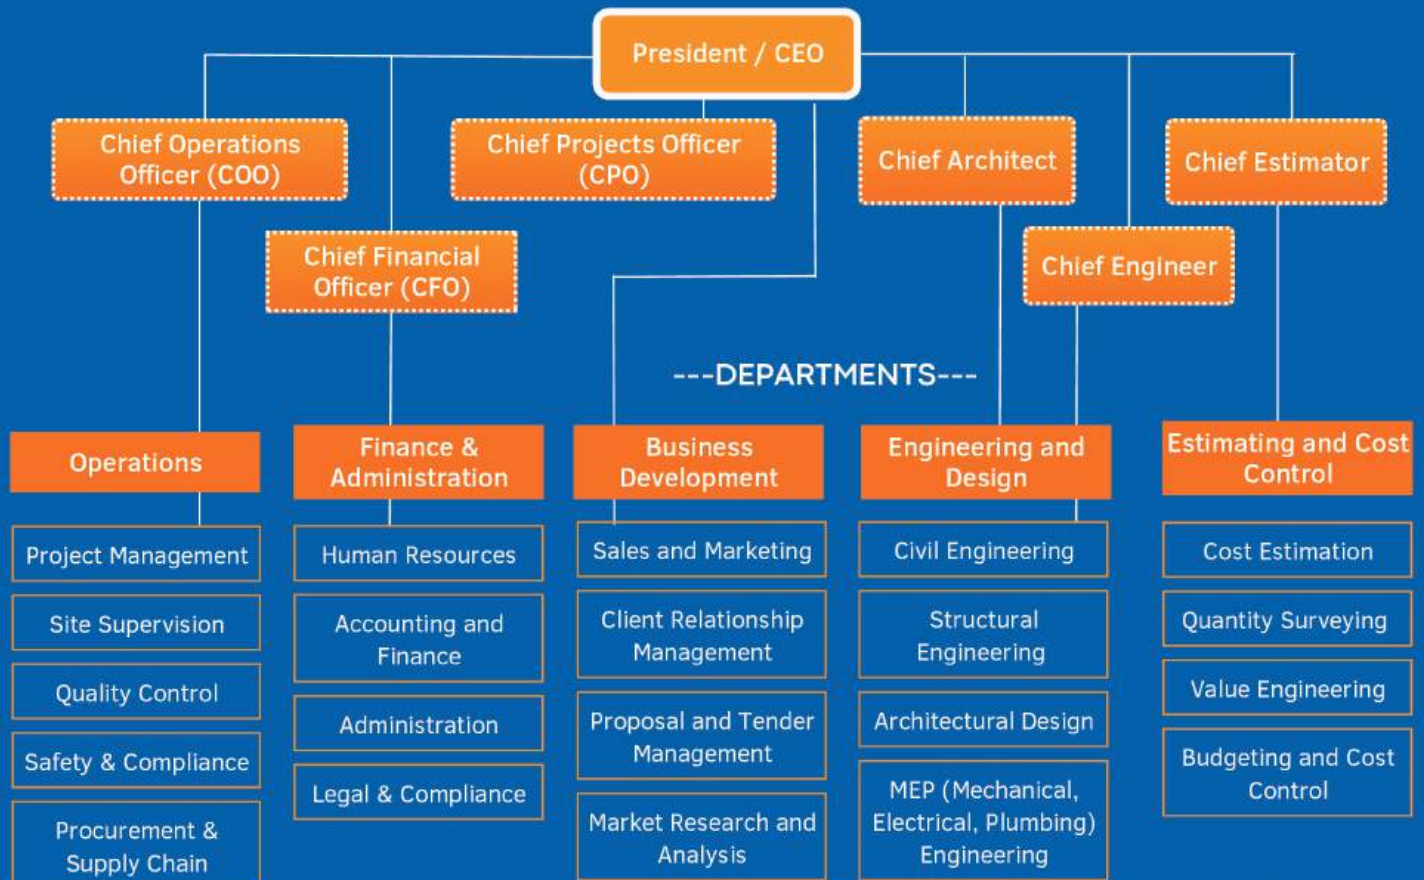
President / CEO

Chief Operations Officer (COO)

Chief Projects Officer (CPO)

Chief Architect

Chief Estimator

Chief Financial Officer (CFO)

Chief Engineer

---DEPARTMENTS---

Operations

Project Management

Site Supervision

Quality Control

Safety & Compliance

Procurement & Supply Chain

Finance & Administration

Human Resources

Accounting and Finance

Administration

Legal & Compliance

Business Development

Sales and Marketing

Client Relationship Management

Proposal and Tender Management

Market Research and Analysis

Engineering and Design

Civil Engineering

Structural Engineering

Architectural Design

MEP (Mechanical, Electrical, Plumbing) Engineering

Estimating and Cost Control

Cost Estimation

Quantity Surveying

Value Engineering

Budgeting and Cost Control